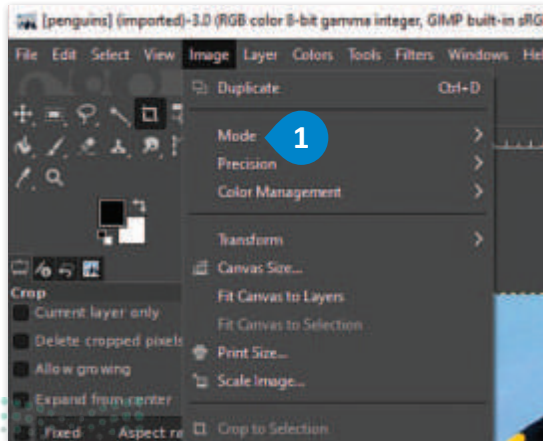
[penguins] (imported)-3.0 (RGB color 8-bit gamma integer, GIMP built-in sRG

File Edit Select View Image Layer Colors Tools Filters Windows Hel

Duplicate Ctrl+D

Mode

1

Precision

Color Management

Transform

Canvas Size...

Fit Canvas to Layers

Fit Canvas to Selection

Print Size...

Scale Image...

Crop to Selection

Crop

Current layer only

Delete cropped pixels

Allow growing

Expand from center

Fixed Aspect ra